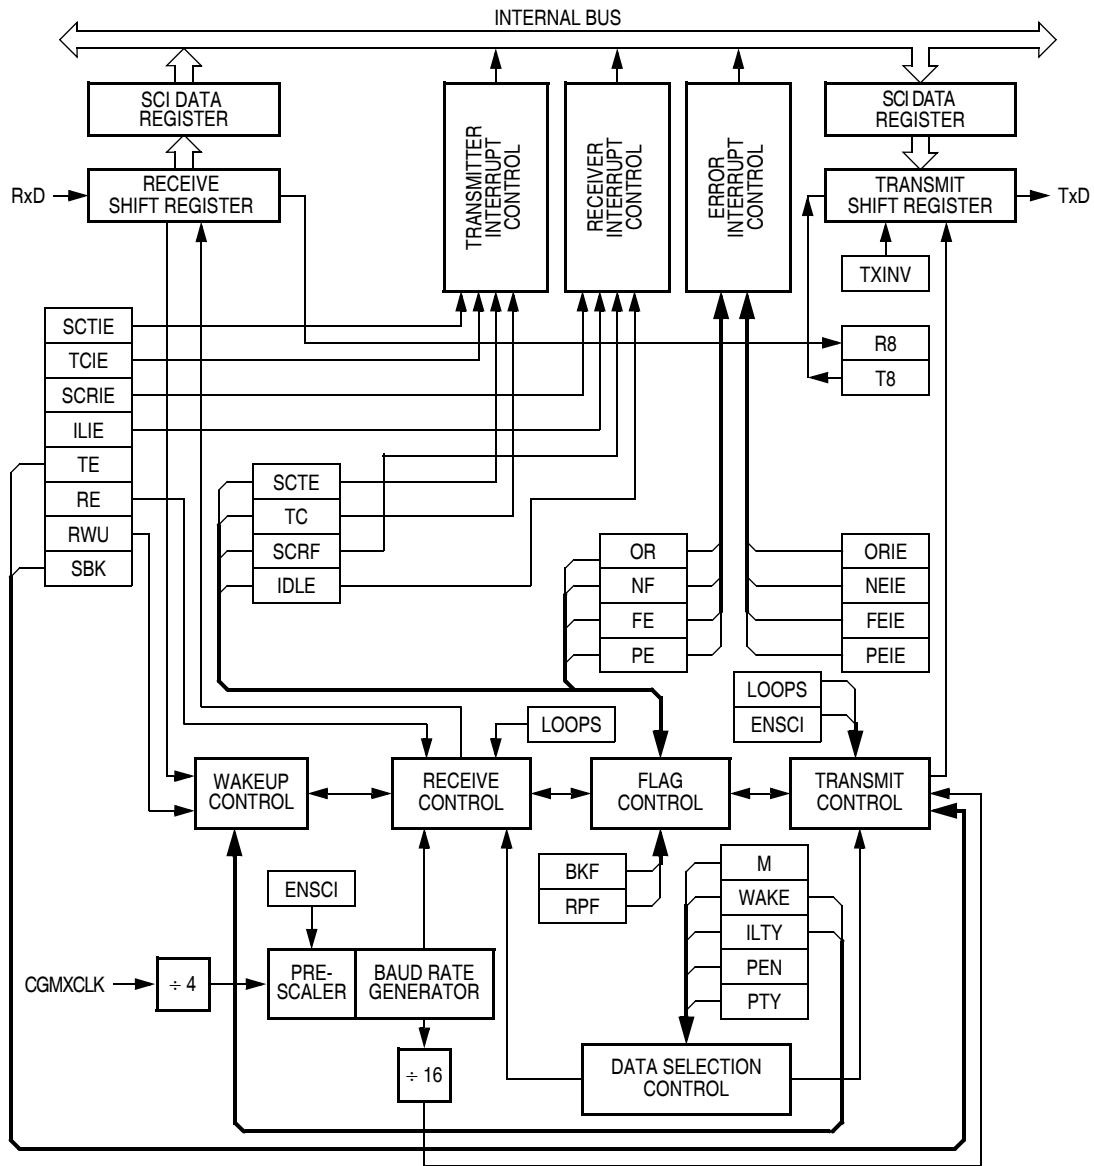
INTERNAL BUS

SCI DATA REGISTER

RECEIVE SHIFT REGISTER

RxD

TRANSMITTER INTERRUPT CONTROL

RECEIVER INTERRUPT CONTROL

ERROR INTERRUPT CONTROL

SCI DATA REGISTER

TRANSMIT SHIFT REGISTER

TxD

TXINV

SCTIE
TCIE
SCRIE
ILIE
TE
RE
RWU
SBK

R8
T8

SCTE
TC
SCRF
IDLE

OR
NF
FE
PE

ORIE
NEIE
FEIE
PEIE

LOOPS
ENSCI

LOOPS

WAKEUP CONTROL

RECEIVE CONTROL

FLAG CONTROL

TRANSMIT CONTROL

BKF
RPF

M
WAKE
ILTY
PEN
PTY

ENSCI

CGMXCLK

$\div$ 4

PRE-SCALER

BAUD RATE GENERATOR

$\div$ 16

DATA SELECTION CONTROL